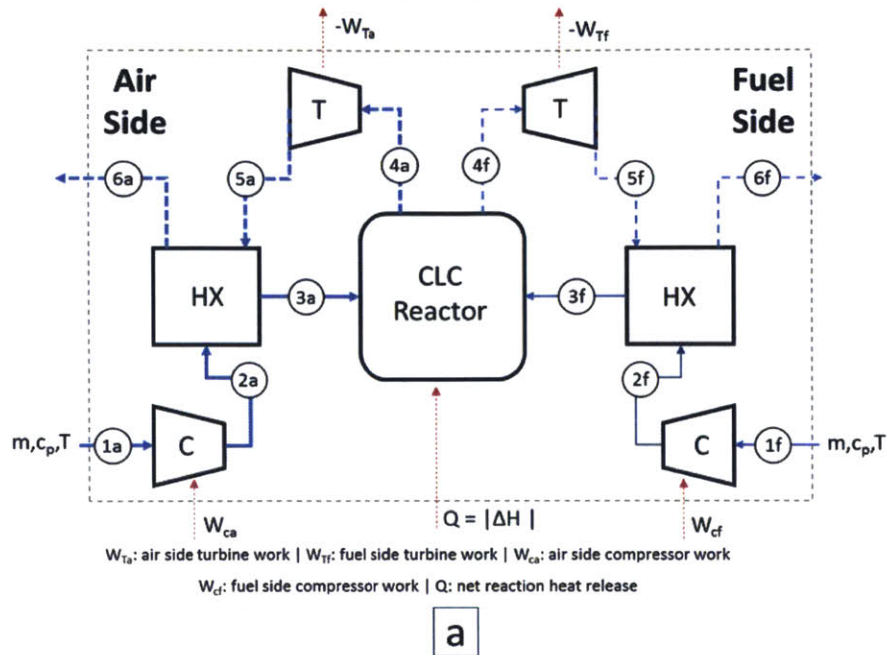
$-W_{Ta}$

$-W_{Tf}$

Air Side

T

T

Fuel Side

6a

5a

4a

4f

5f

6f

HX

3a

CLC Reactor

3f

HX

2a

2f

$m,c_p,T$

1a

C

C

1f

$m,c_p,T$

$W_{ca}$

$Q = |\Delta H|$

$W_{cf}$

$W_{Ta}$: air side turbine work | $W_{Tf}$: fuel side turbine work | $W_{ca}$: air side compressor work

$W_{cf}$: fuel side compressor work | Q: net reaction heat release

a